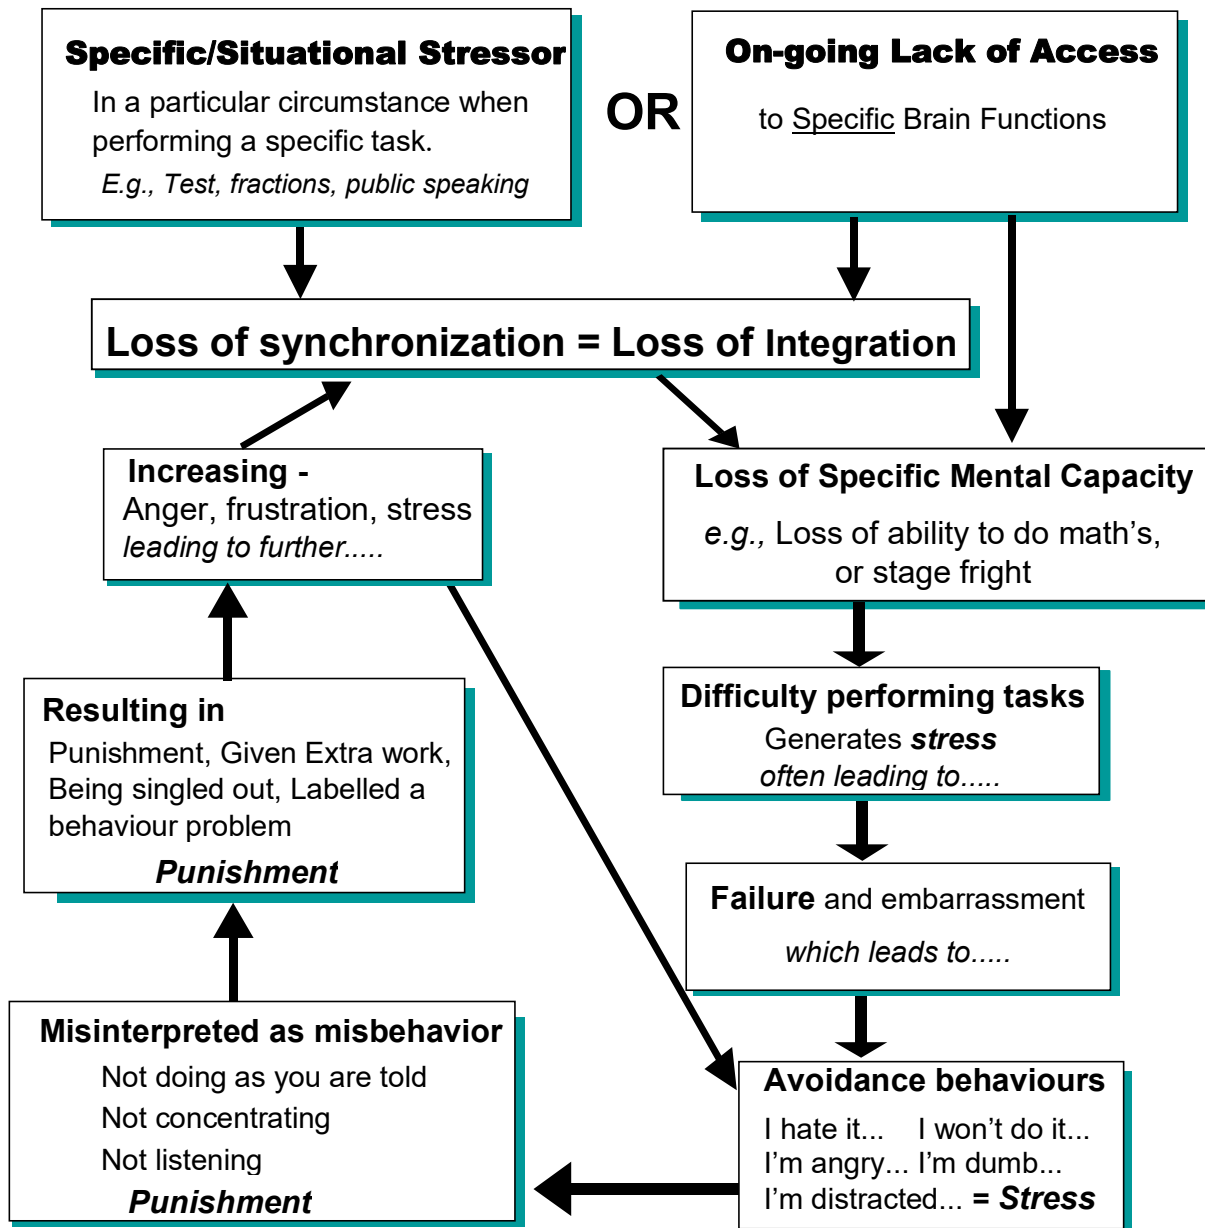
Specific/Situational Stressor
In a particular circumstance when performing a specific task.
E.g., Test, fractions, public speaking

OR

On-going Lack of Access
to Specific Brain Functions

Loss of synchronization = Loss of Integration

Increasing -
Anger, frustration, stress
leading to further.....

Loss of Specific Mental Capacity
e.g., Loss of ability to do math's, or stage fright

Resulting in
Punishment, Given Extra work, Being singled out, Labelled a behaviour problem
Punishment

Difficulty performing tasks
Generates stress
often leading to.....

Failure and embarrassment
which leads to.....

Misinterpreted as misbehavior
Not doing as you are told
Not concentrating
Not listening
Punishment

Avoidance behaviours
I hate it... I won't do it...
I'm angry... I'm dumb...
I'm distracted... = Stress